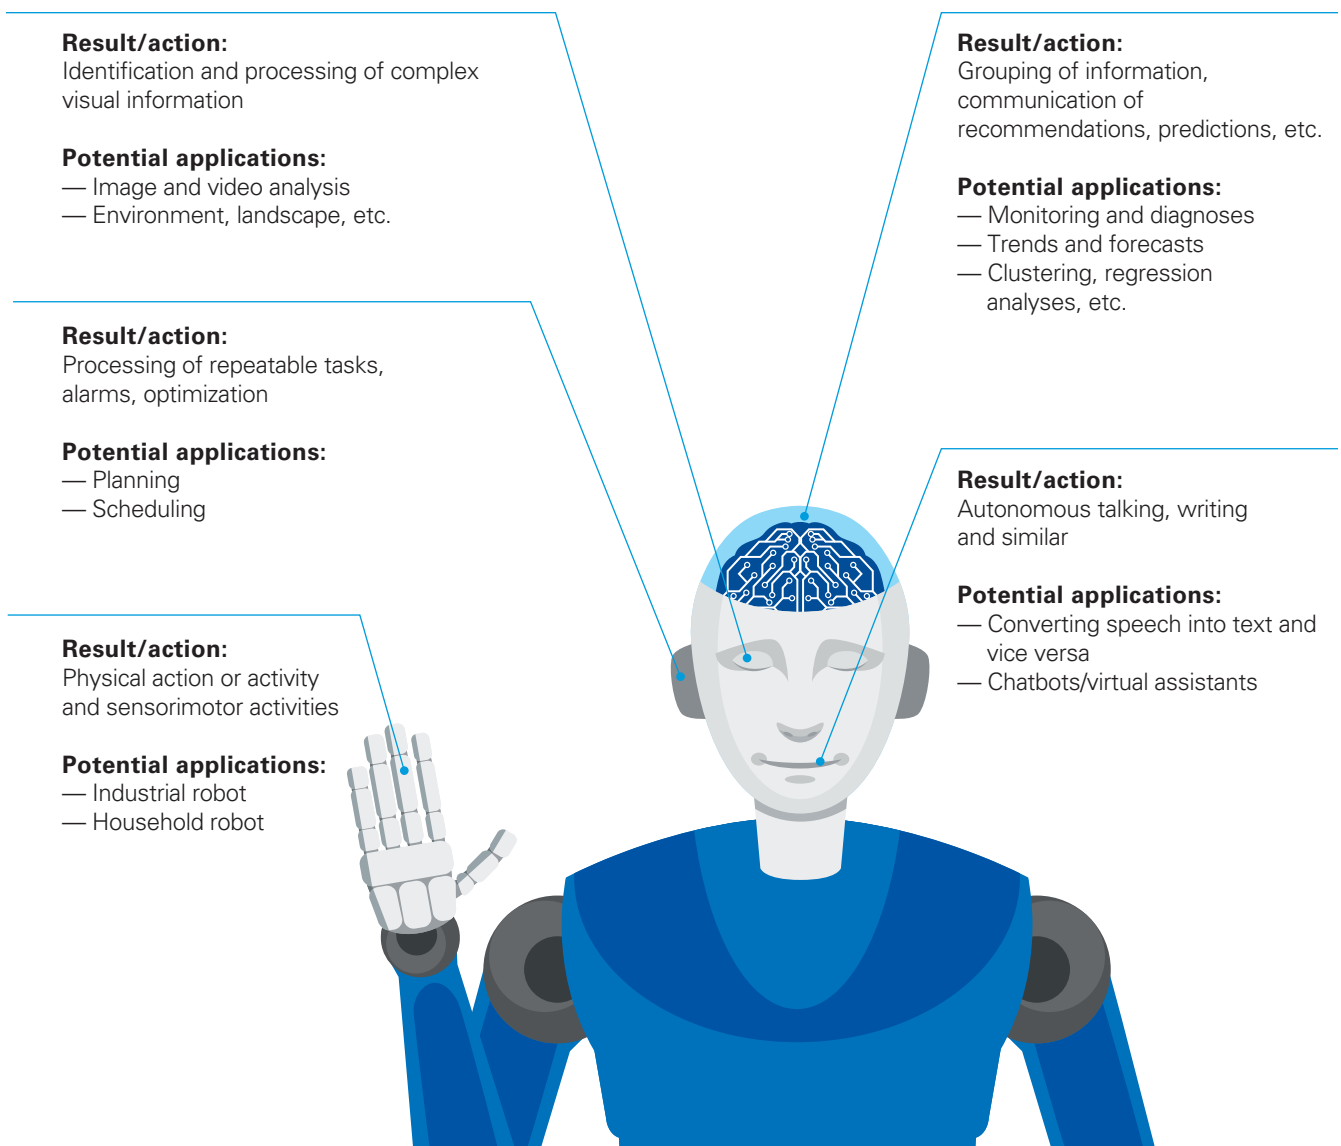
**Result/action:**
Identification and processing of complex visual information

**Potential applications:**
— Image and video analysis
— Environment, landscape, etc.

**Result/action:**
Grouping of information, communication of recommendations, predictions, etc.

**Potential applications:**
— Monitoring and diagnoses
— Trends and forecasts
— Clustering, regression analyses, etc.

**Result/action:**
Processing of repeatable tasks, alarms, optimization

**Potential applications:**
— Planning
— Scheduling

**Result/action:**
Autonomous talking, writing and similar

**Potential applications:**
— Converting speech into text and vice versa
— Chatbots/virtual assistants

**Result/action:**
Physical action or activity and sensorimotor activities

**Potential applications:**
— Industrial robot
— Household robot